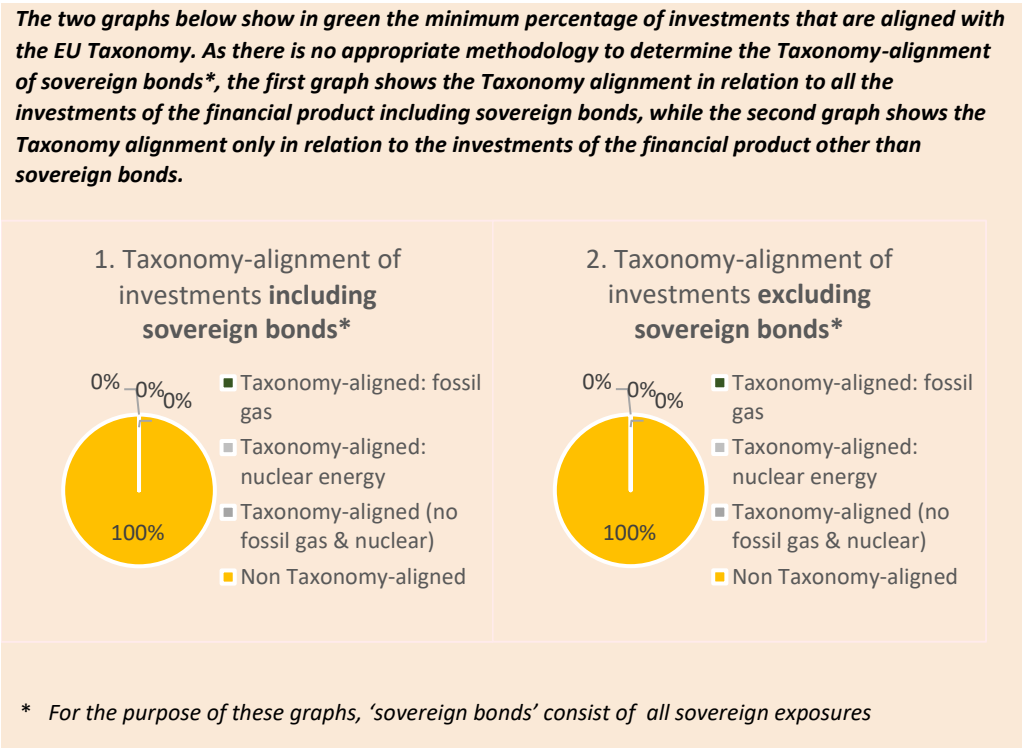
The two graphs below show in green the minimum percentage of investments that are aligned with the EU Taxonomy. As there is no appropriate methodology to determine the Taxonomy-alignment of sovereign bonds*, the first graph shows the Taxonomy alignment in relation to all the investments of the financial product including sovereign bonds, while the second graph shows the Taxonomy alignment only in relation to the investments of the financial product other than sovereign bonds.

1. Taxonomy-alignment of investments **including sovereign bonds***

0%
0%
0%
100%

Taxonomy-aligned: fossil gas
Taxonomy-aligned: nuclear energy
Taxonomy-aligned (no fossil gas & nuclear)
Non Taxonomy-aligned

2. Taxonomy-alignment of investments **excluding sovereign bonds***

0%
0%
0%
100%

Taxonomy-aligned: fossil gas
Taxonomy-aligned: nuclear energy
Taxonomy-aligned (no fossil gas & nuclear)
Non Taxonomy-aligned

* For the purpose of these graphs, 'sovereign bonds' consist of all sovereign exposures